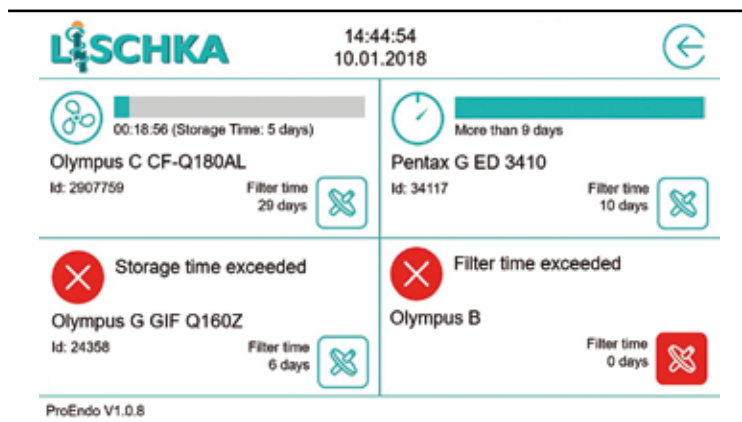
LISCHKA

14:44:54
10.01.2018

00:18:56 (Storage Time: 5 days)

Olympus C CF-Q180AL

Id: 2907759

Filter time
29 days

More than 9 days

Pentax G ED 3410

Id: 34117

Filter time
10 days

Storage time exceeded

Olympus G GIF Q160Z

Id: 24358

Filter time
6 days

Filter time exceeded

Olympus B

Filter time
0 days

ProEndo V1.0.8